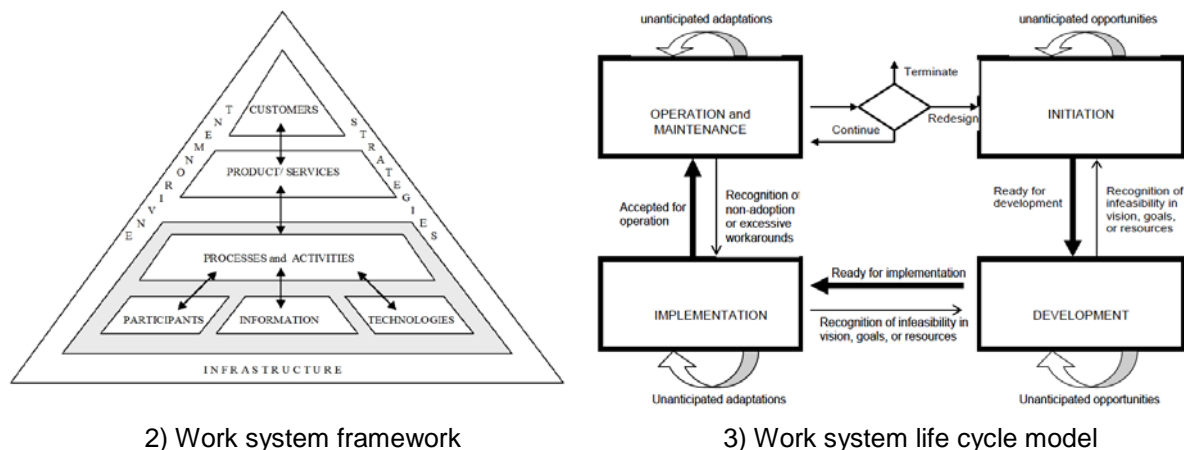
ENVIRONMENT

CUSTOMERS

STRATEGIES

PRODUCT/ SERVICES

PROCESSES and ACTIVITIES

PARTICIPANTS

INFORMATION

TECHNOLOGIES

INFRASTRUCTURE

unanticipated adaptations

unanticipated opportunities

OPERATION and MAINTENANCE

Terminate

Continue

Redesign

INITIATION

Accepted for operation

Recognition of non-adoption or excessive workarounds

Ready for development

Recognition of infeasibility in vision, goals, or resources

IMPLEMENTATION

Ready for implementation

Recognition of infeasibility in vision, goals, or resources

DEVELOPMENT

Unanticipated adaptations

Unanticipated opportunities

2) Work system framework

3) Work system life cycle model